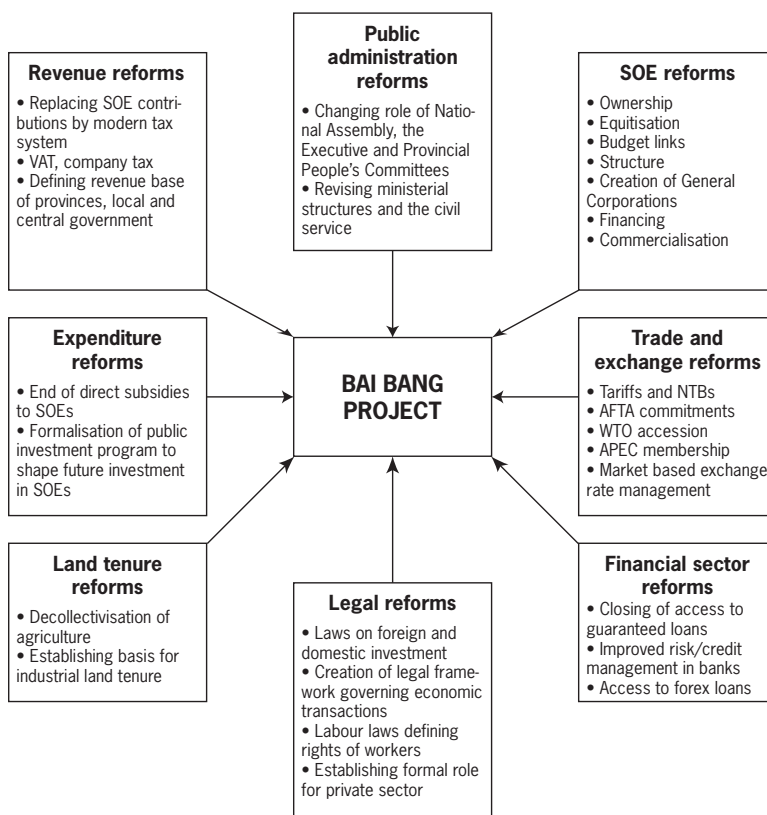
**Revenue reforms**
• Replacing SOE contributions by modern tax system
• VAT, company tax
• Defining revenue base of provinces, local and central government

**Public administration reforms**
• Changing role of National Assembly, the Executive and Provincial People's Committees
• Revising ministerial structures and the civil service

**SOE reforms**
• Ownership
• Equitisation
• Budget links
• Structure
• Creation of General Corporations
• Financing
• Commercialisation

**Expenditure reforms**
• End of direct subsidies to SOEs
• Formalisation of public investment program to shape future investment in SOEs

**BAI BANG PROJECT**

**Trade and exchange reforms**
• Tariffs and NTBs
• AFTA commitments
• WTO accession
• APEC membership
• Market based exchange rate management

**Land tenure reforms**
• Decollectivisation of agriculture
• Establishing basis for industrial land tenure

**Legal reforms**
• Laws on foreign and domestic investment
• Creation of legal framework governing economic transactions
• Labour laws defining rights of workers
• Establishing formal role for private sector

**Financial sector reforms**
• Closing of access to guaranteed loans
• Improved risk/credit management in banks
• Access to forex loans